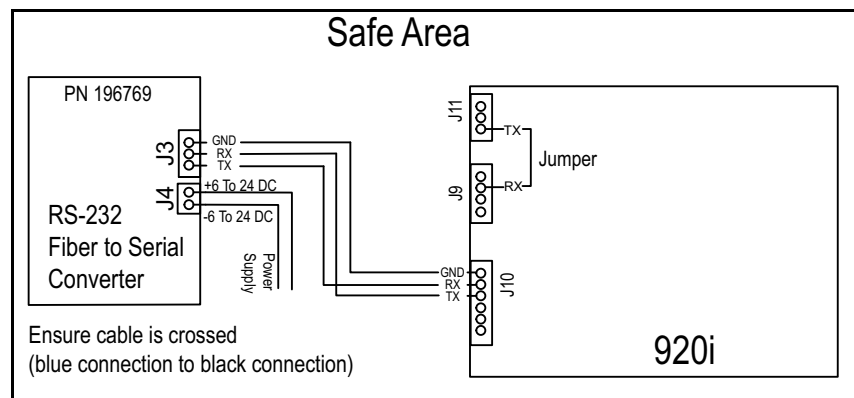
Safe Area

PN 196769

J3
GND
RX
TX

J4
+6 To 24 DC
-6 To 24 DC

RS-232
Fiber to Serial
Converter

Power
Supply

J11
TX

Jumper

J9
RX

GND
RX
TX
J10

Ensure cable is crossed
(blue connection to black connection)

920i